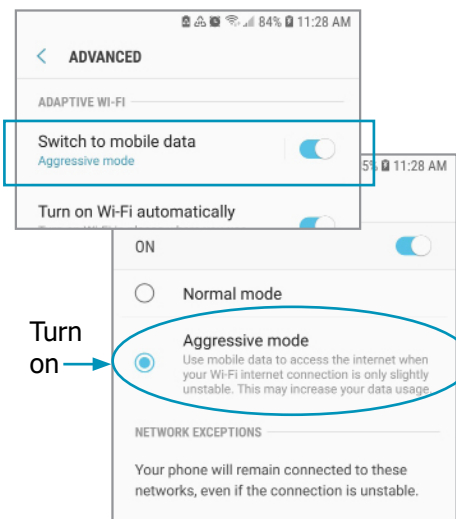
84% 11:28 AM

ADVANCED

ADAPTIVE WI-FI

Switch to mobile data
Aggressive mode

Turn on Wi-Fi automatically

5% 11:28 AM

ON

Normal mode

Turn on

Aggressive mode
Use mobile data to access the internet when your Wi-Fi internet connection is only slightly unstable. This may increase your data usage.

NETWORK EXCEPTIONS

Your phone will remain connected to these networks, even if the connection is unstable.